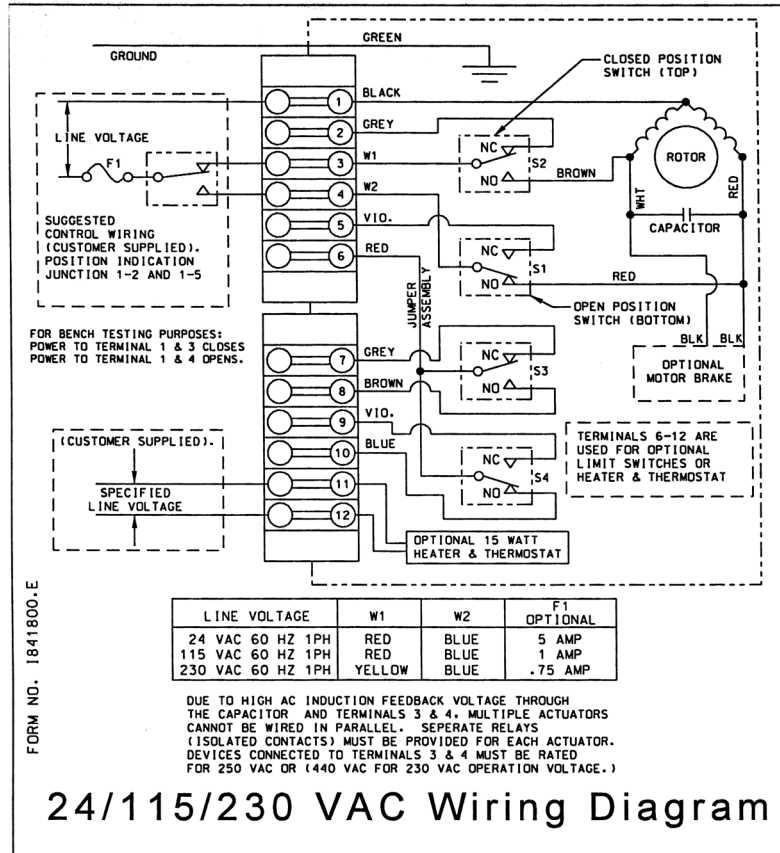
GROUND
GREEN
CLOSED POSITION SWITCH (TOP)
BLACK
1
LINE VOLTAGE
GREY
2
F1
3
W1
NC
S2
BROWN
ROTOR
NO
4
W2
WHT
RED
SUGGESTED CONTROL WIRING (CUSTOMER SUPPLIED). POSITION INDICATION JUNCTION 1-2 AND 1-5
5
VIO.
CAPACITOR
6
RED
NC
S1
JUMPER ASSEMBLY
NO
RED
OPEN POSITION SWITCH (BOTTOM)
FOR BENCH TESTING PURPOSES: POWER TO TERMINAL 1 & 3 CLOSES POWER TO TERMINAL 1 & 4 OPENS.
BLK
BLK
7
GREY
NC
OPTIONAL MOTOR BRAKE
8
BROWN
S3
NO
9
VIO.
(CUSTOMER SUPPLIED).
TERMINALS 6-12 ARE USED FOR OPTIONAL LIMIT SWITCHES OR HEATER & THERMOSTAT
10
BLUE
NC
S4
SPECIFIED LINE VOLTAGE
11
NO
12
OPTIONAL 15 WATT HEATER & THERMOSTAT

FORM NO. 1841800.E

| LINE VOLTAGE | W1 | W2 | F1 OPTIONAL |
|---|---|---|---|
| 24 VAC 60 HZ 1PH | RED | BLUE | 5 AMP |
| 115 VAC 60 HZ 1PH | RED | BLUE | 1 AMP |
| 230 VAC 60 HZ 1PH | YELLOW | BLUE | .75 AMP |

DUE TO HIGH AC INDUCTION FEEDBACK VOLTAGE THROUGH THE CAPACITOR AND TERMINALS 3 & 4. MULTIPLE ACTUATORS CANNOT BE WIRED IN PARALLEL. SEPERATE RELAYS (ISOLATED CONTACTS) MUST BE PROVIDED FOR EACH ACTUATOR. DEVICES CONNECTED TO TERMINALS 3 & 4 MUST BE RATED FOR 250 VAC OR (440 VAC FOR 230 VAC OPERATION VOLTAGE.)

24/115/230 VAC Wiring Diagram